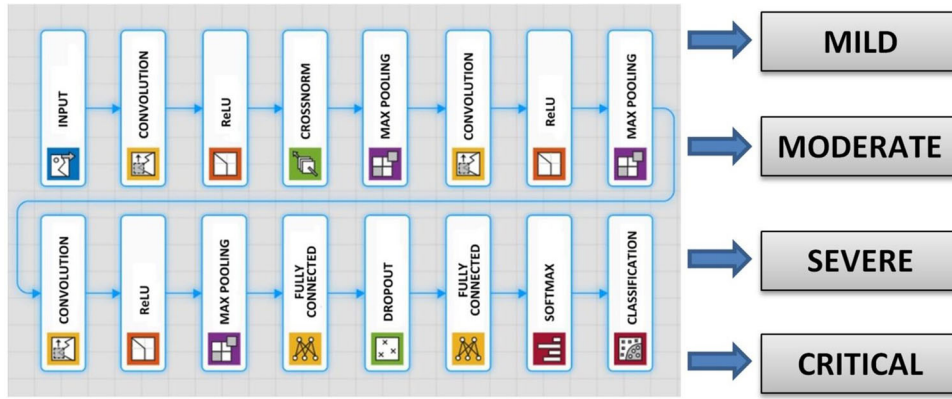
INPUT

CONVOLUTION

ReLU

CROSSNORM

MAX POOLING

CONVOLUTION

ReLU

MAX POOLING

CONVOLUTION

ReLU

MAX POOLING

FULLY CONNECTED

DROPOUT

FULLY CONNECTED

SOFTMAX

CLASSIFICATION

MILD

MODERATE

SEVERE

CRITICAL